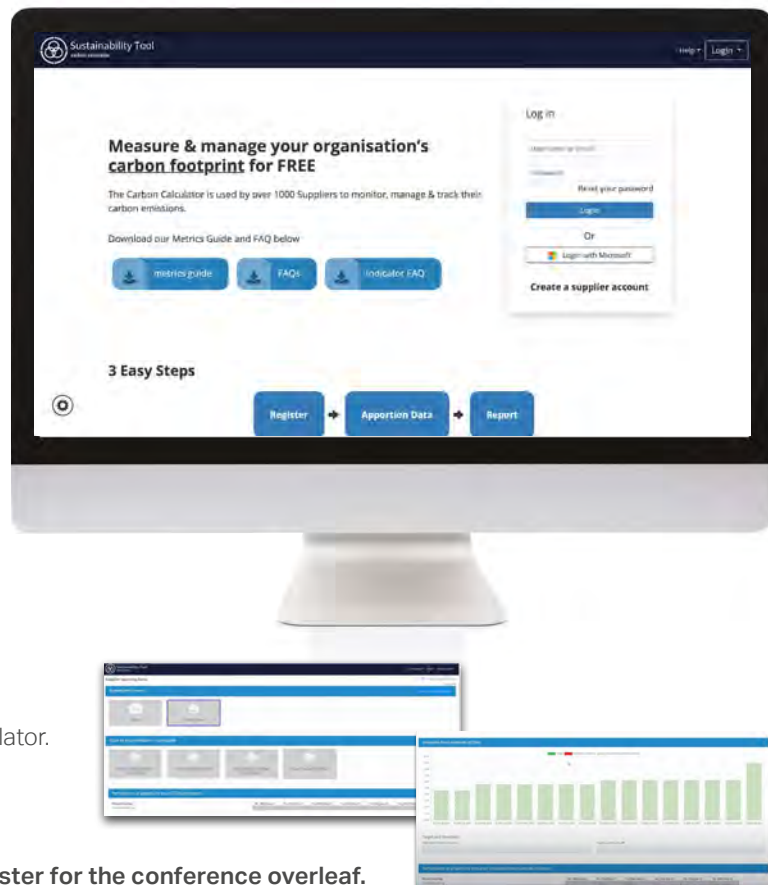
Sustainability Tool

Help ▾ Login ▾

Measure & manage your organisation's carbon footprint for FREE

The Carbon Calculator is used by over 1000 Suppliers to monitor, manage & track their carbon emissions.

Download our Metrics Guide and FAQ below

metrics guide

FAQs

Indicator FAQ

Log in

Username or Email

Password

Reset your password

Login

Or

Login with Microsoft

Create a supplier account

3 Easy Steps

Register

Apportion Data

Report

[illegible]lator.

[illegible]ster for the conference overleaf.